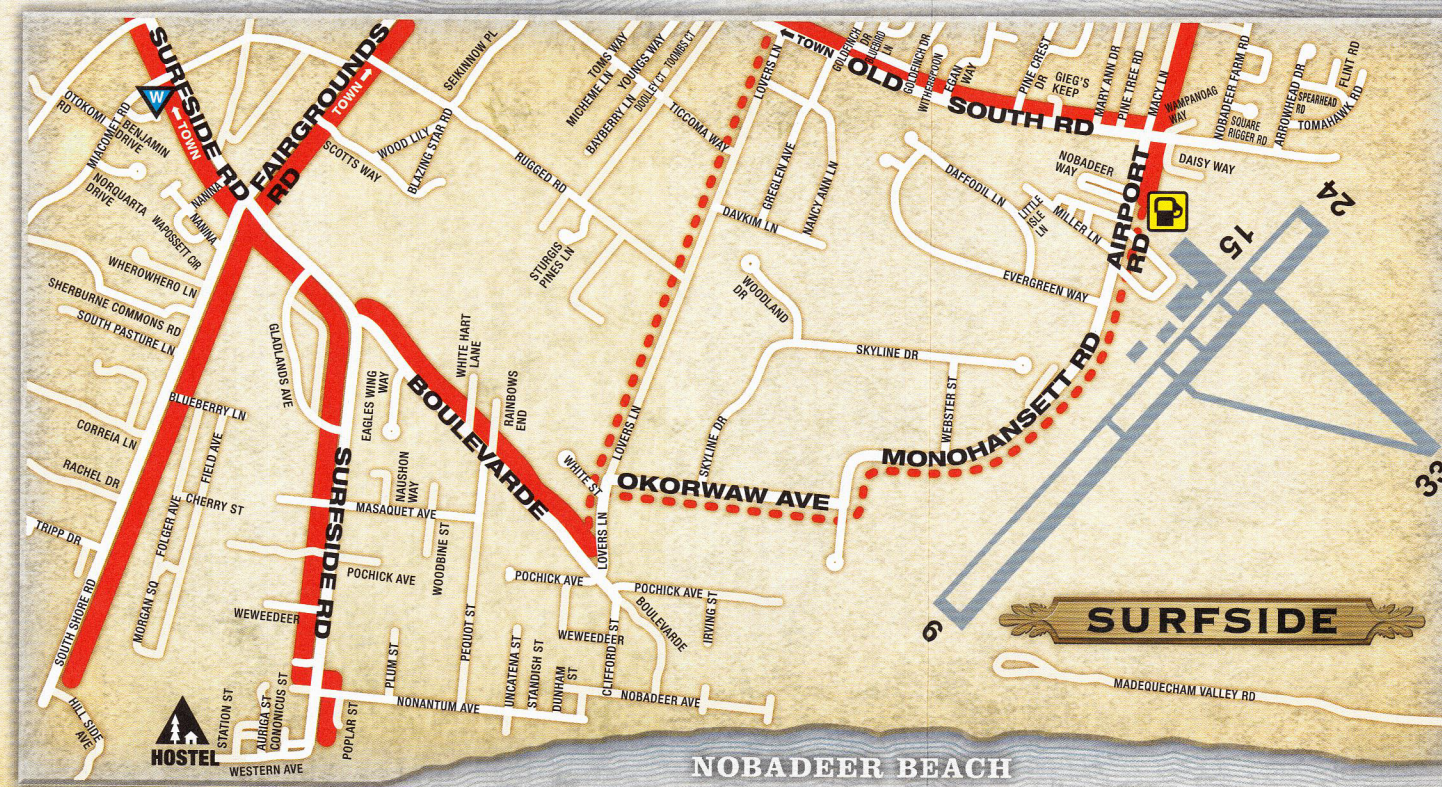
SURFSIDE RD
W
TOWN
FAIRGROUNDS RD
TOWN
OTOKOMI RD
MIACOMET RD
BENJAMIN DRIVE
NORQUARTA DRIVE
NANINA
NANINA
WAPOSSETT CIR
WHEROWHERO LN
SHERBURNE COMMONS RD
SOUTH PASTURE LN
BLUEBERRY LN
CORREIA LN
FIELD AVE
RACHEL DR
CHERRY ST
TRIPP DR
FOLGER AVE
MORGAN SQ
SOUTH SHORE RD
HILL SIDE AVE
HOSTEL
STATION ST
AURIGA ST
CONONICUS ST
WESTERN AVE
POPLAR ST
WEWEEDEER
SURFSIDE RD
GLADLANDS AVE
EAGLES WING WAY
NAUSHON WAY
MASAQUET AVE
POCHICK AVE
WOODBINE ST
PLUM ST
NONANTUM AVE
PEQUOT ST
BOULEVARDE
WHITE HART LANE
RAINBOWS END
UNCATENA ST
STANDISH ST
DUNHAM ST
WEWEEDEER
CLIFFORD ST
POCHICK AVE
POCHICK AVE
BOULEVARDE
IRVING ST
NOBADEER AVE
LOVERS LN
WHITE ST
LOVERS LN
OKORWAW AVE
SKYLINE DR
SCOTTS WAY
WOOD LILY
BLAZING STAR RD
SEIKINNOW PL
RUGGED RD
STURGIS PINES LN
TOMS WAY
YOUNGS WAY
MICHEME LN
BAYBERRY LN
DOOLIE CT
TOOMBS CT
TICCOMA WAY
LOVERS LN
TOWN
OLD
SOUTH RD
GOLDFINCH DR
BLUEBIRD LN
GOLDFINCH DR
WITHERSPOON
TEAL WAY
PINE CREST DR
GIEG'S KEEP
MARY ANN DR
PINE TREE RD
MACY LN
WAMPANOAG WAY
NOBADEER FARM RD
SQUARE RIGGER RD
ARROWHEAD DR
SPEARHEAD RD
FLINT RD
TOMAHAWK RD
DAISY WAY
NOBADEER WAY
GREGLEN AVE
NANCY ANN LN
DAVKIM LN
DAFFODIL LN
LITTLE ISLE LN
MILLER LN
AIRPORT RD
EVERGREEN WAY
WOODLAND DR
SKYLINE DR
WEBSTER ST
MONOHANSETT RD
MONOHANSETT RD
15
24
33
6
SURFSIDE
MADEQUECHAM VALLEY RD
NOBADEER BEACH